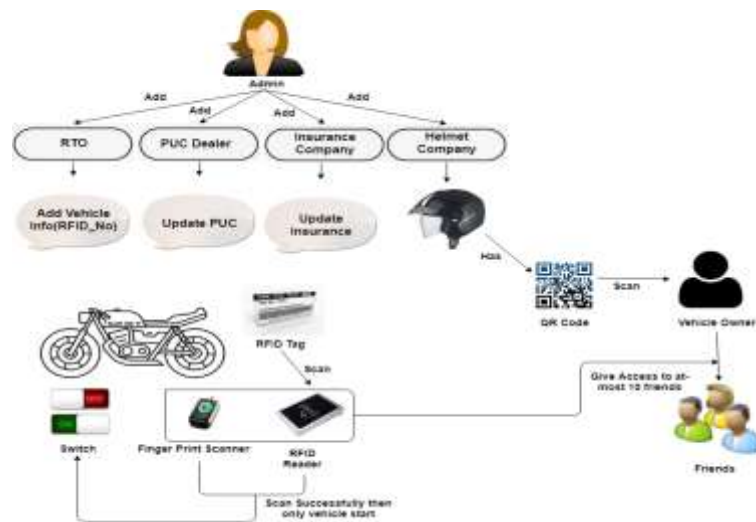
Admin

Add

Add

Add

Add

RTO

PUC Dealer

Insurance Company

Helmet Company

Add Vehicle Info(RFID_No)

Update PUC

Update Insurance

Has

QR Code

Scan

Vehicle Owner

RFID Tag

Scan

Give Access to at-most 10 friends

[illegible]

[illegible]

Switch

Finger Print Scanner

RFID Reader

Friends

Scan Successfully then only vehicle start